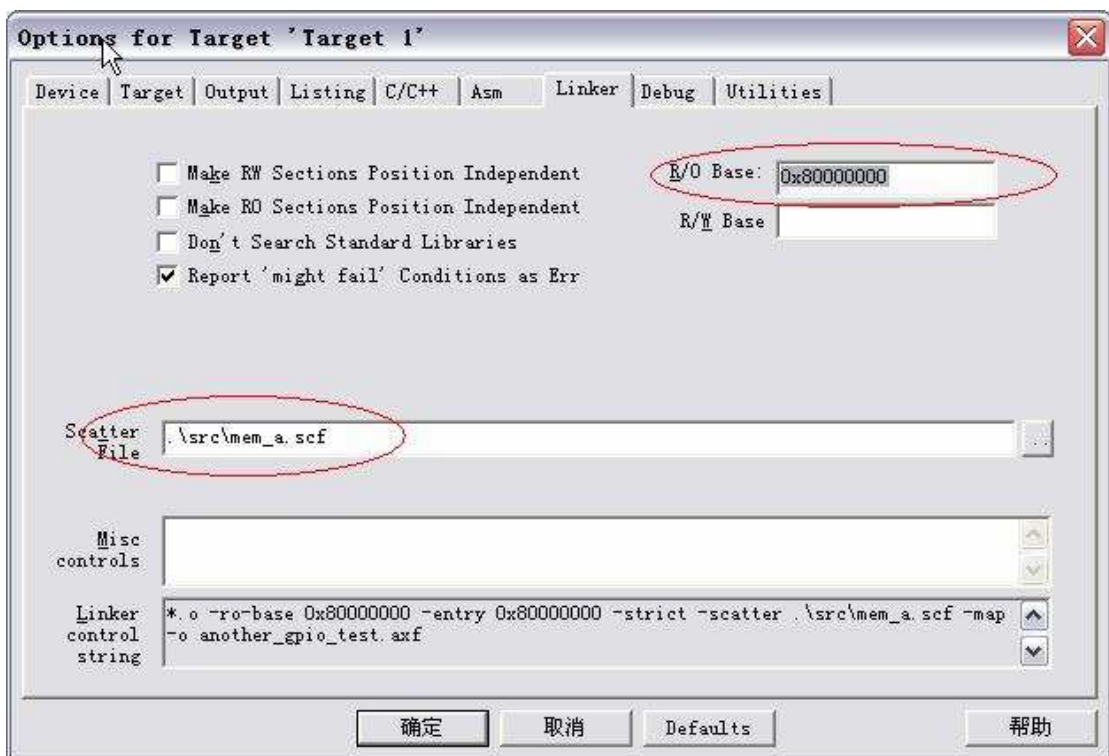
Options for Target 'Target 1'

Device | Target | Output | Listing | C/C++ | Asm | Linker | Debug | Utilities

Make RW Sections Position Independent
Make RO Sections Position Independent
Don't Search Standard Libraries
Report 'might fail' Conditions as Err

R/O Base: 0x80000000
R/W Base

Scatter File .\src\mem_a.scf

Misc controls

Linker control string *.o -ro-base 0x80000000 -entry 0x80000000 -strict -scatter .\src\mem_a.scf -map -o another_gpio_test.axf

确定 取消 Defaults 帮助